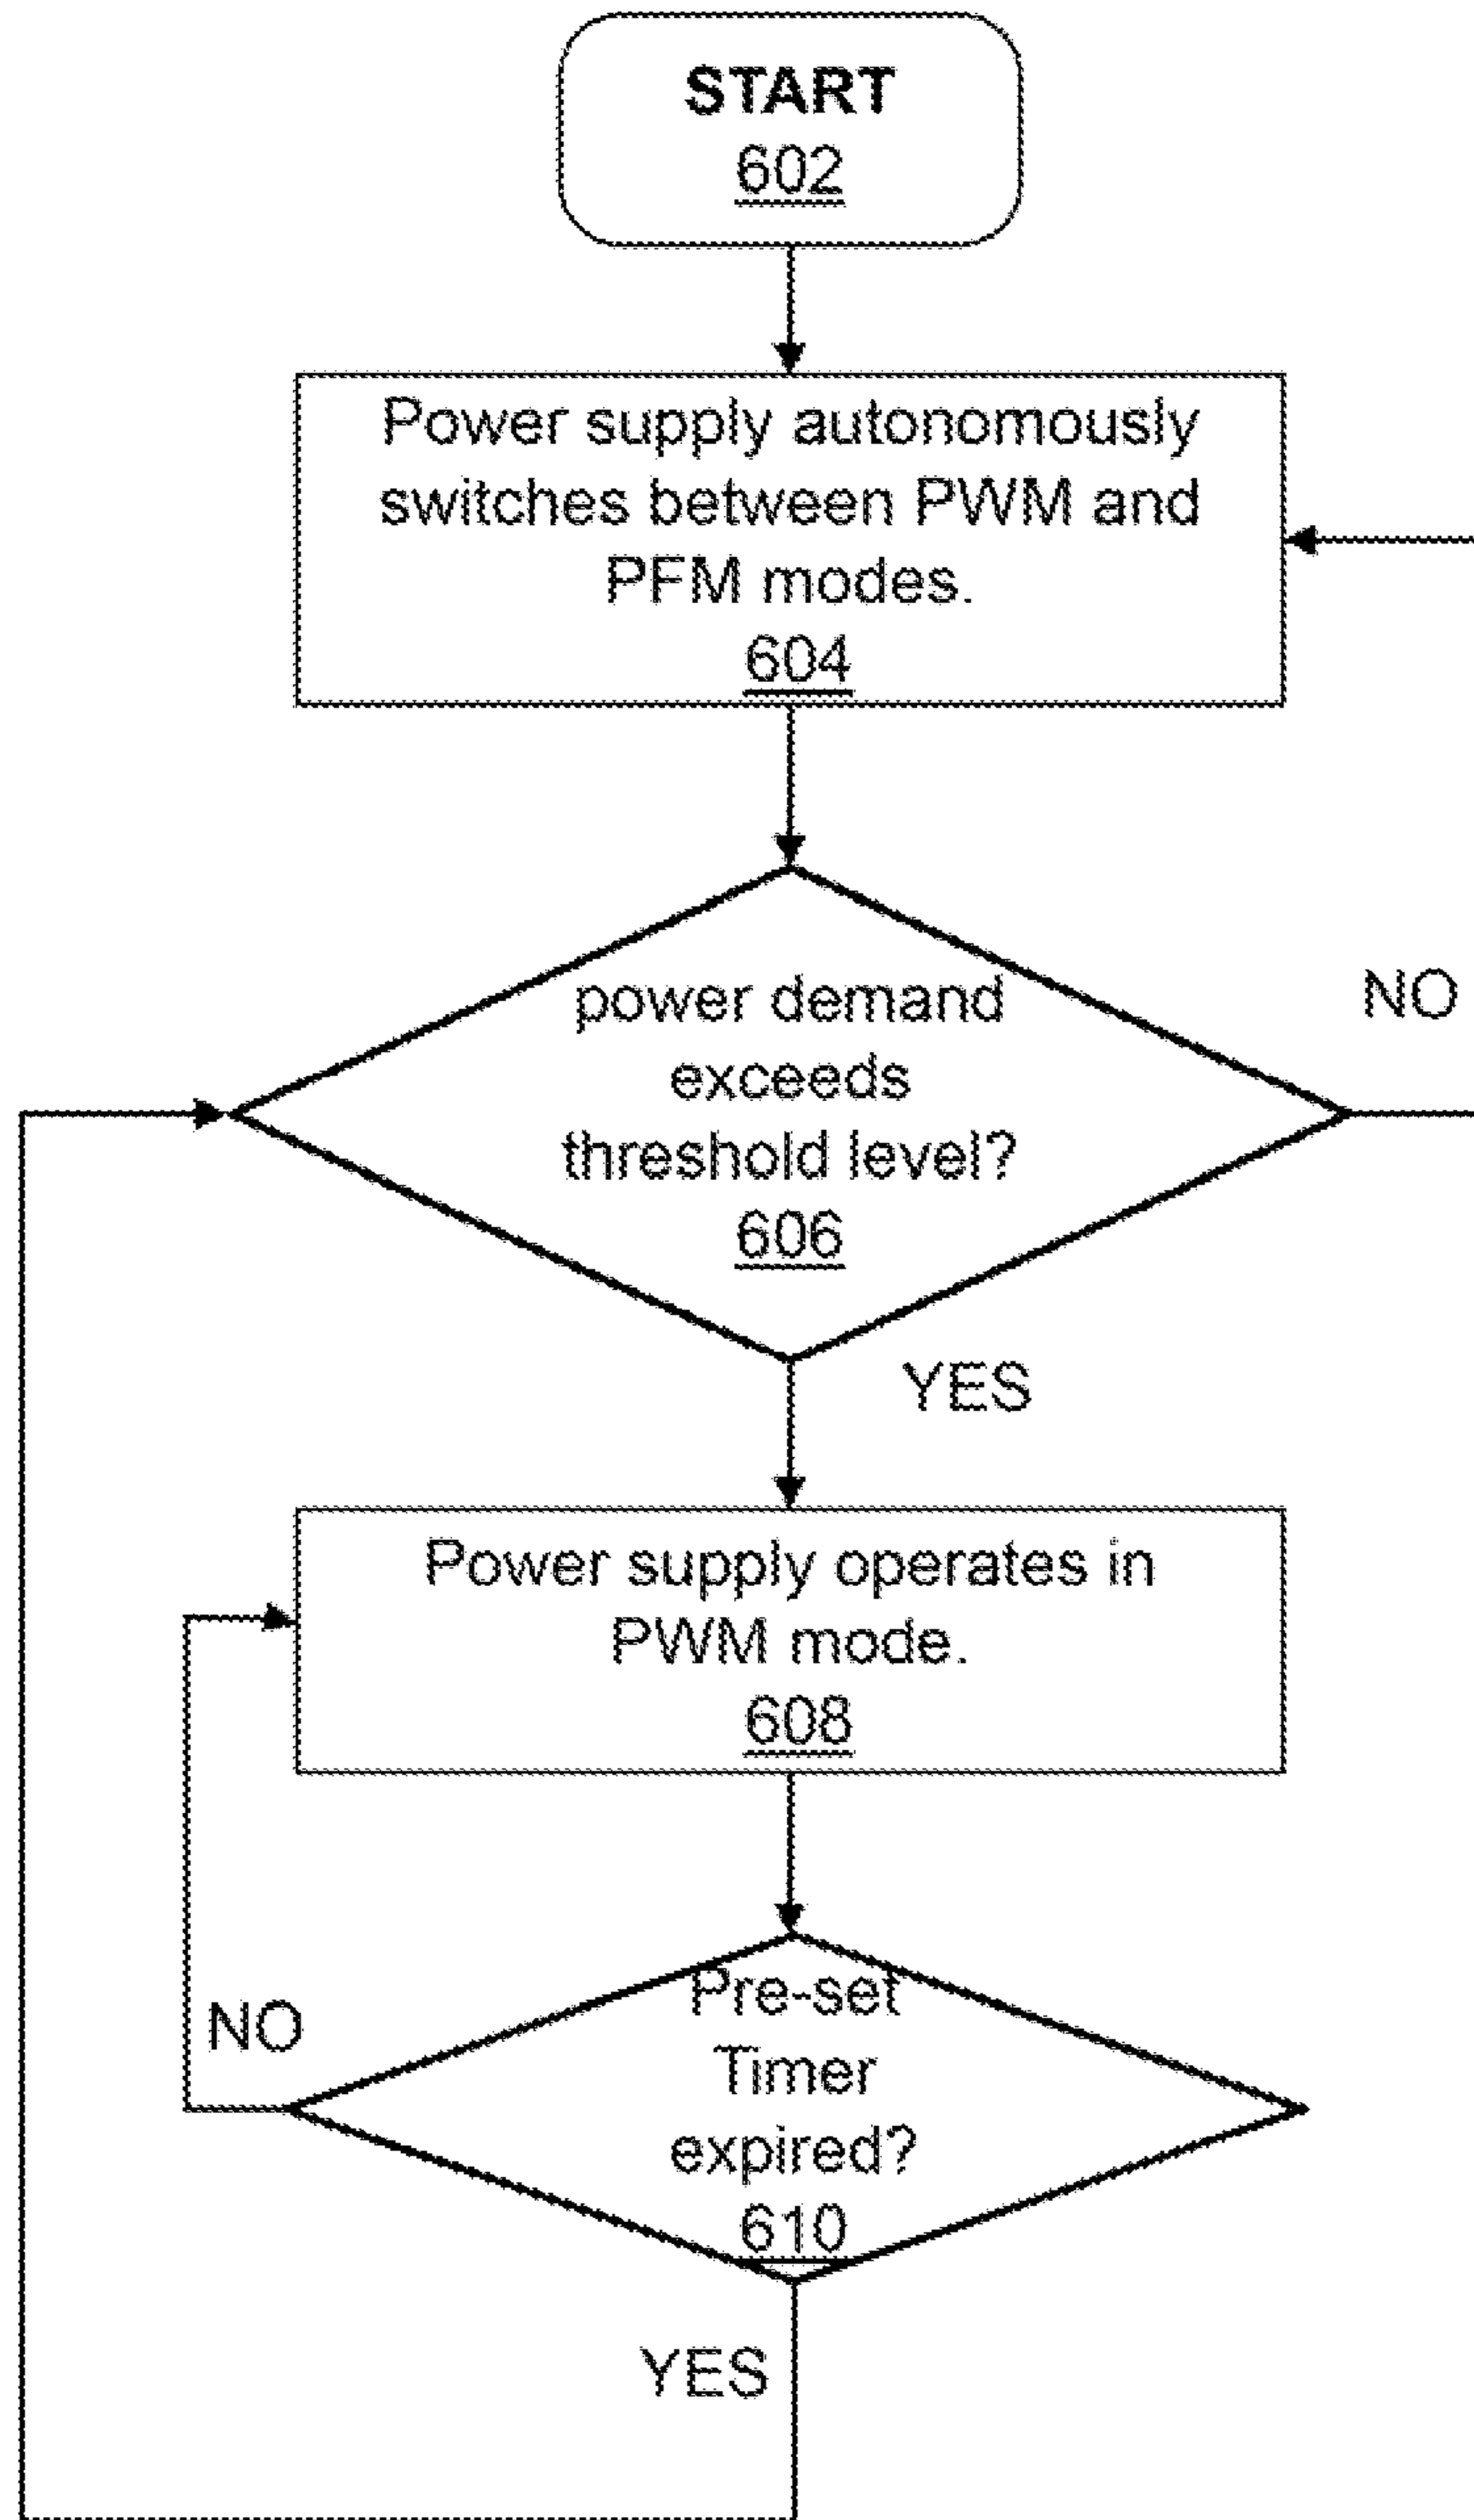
START
602

Power supply autonomously switches between PWM and PFM modes.
604

power demand exceeds threshold level?
606

NO

YES

Power supply operates in PWM mode.
608

NO

Pre-set Timer expired?
610

YES